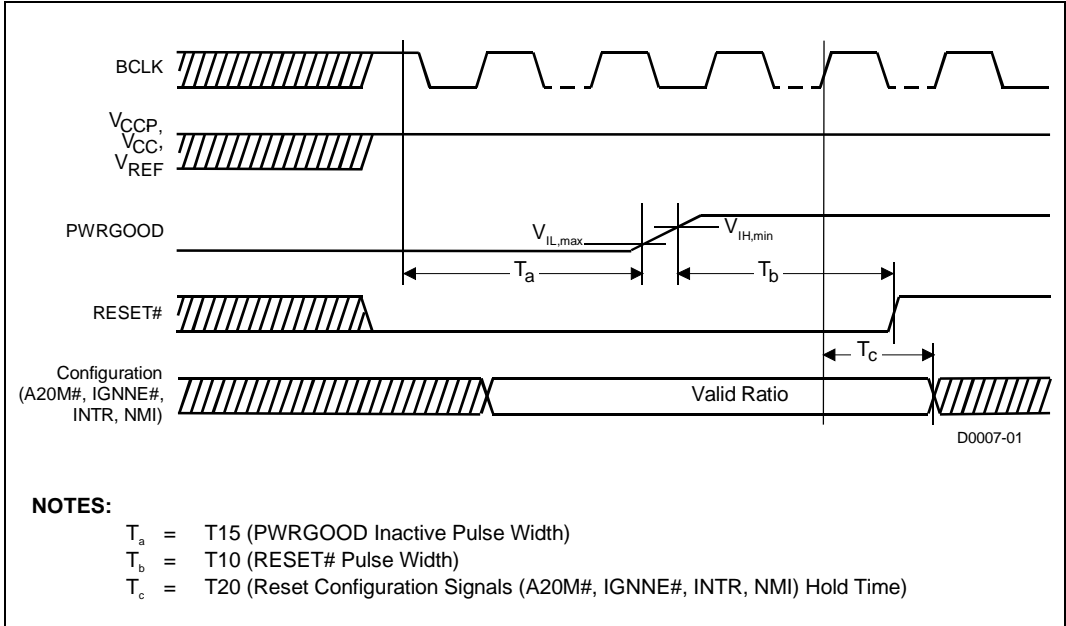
BCLK

$V_{CCP}$, $V_{CC}$, $V_{REF}$

PWRGOOD

$V_{IL,max}$

$V_{IH,min}$

$T_a$

$T_b$

RESET#

$T_c$

Configuration (A20M#, IGNNE#, INTR, NMI)

Valid Ratio

D0007-01

NOTES:

$T_a$ = T15 (PWRGOOD Inactive Pulse Width)

$T_b$ = T10 (RESET# Pulse Width)

$T_c$ = T20 (Reset Configuration Signals (A20M#, IGNNE#, INTR, NMI) Hold Time)